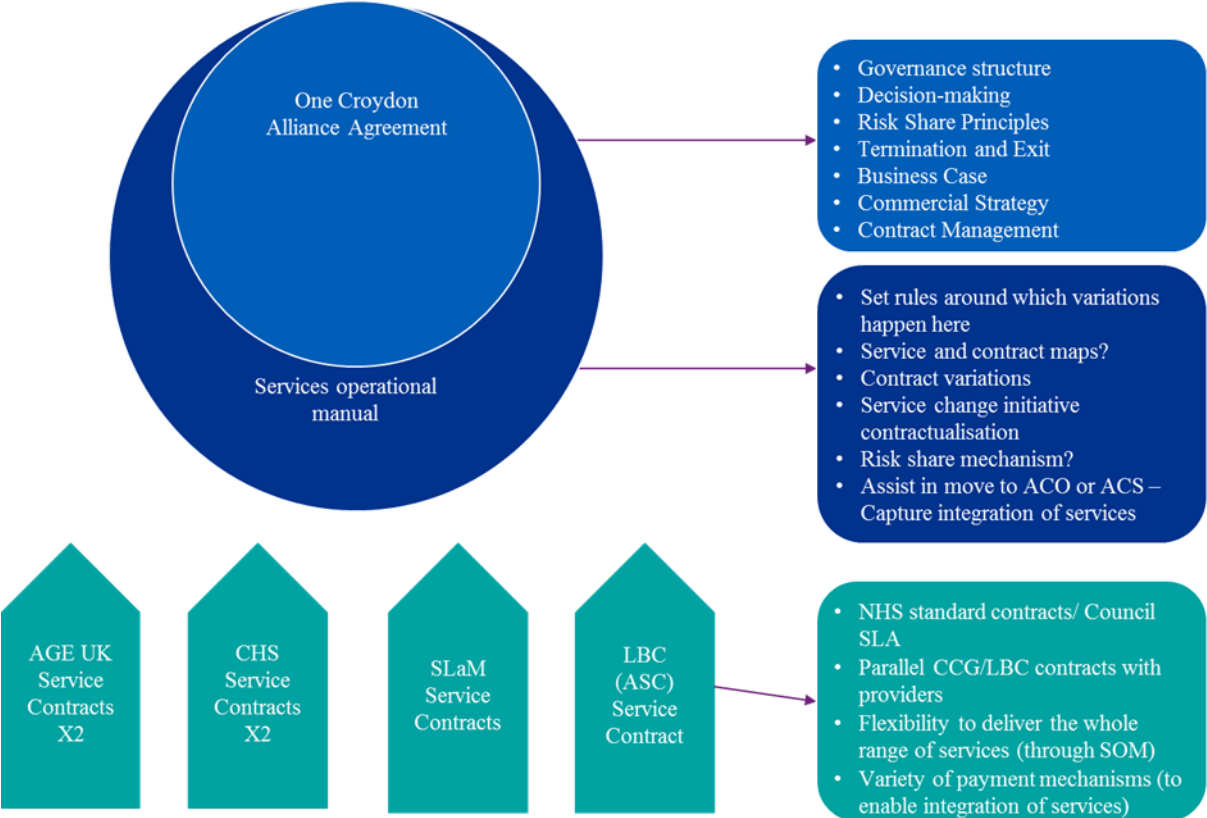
One Croydon Alliance Agreement

Services operational manual

- Governance structure
- Decision-making
- Risk Share Principles
- Termination and Exit
- Business Case
- Commercial Strategy
- Contract Management

- Set rules around which variations happen here
- Service and contract maps?
- Contract variations
- Service change initiative contractualisation
- Risk share mechanism?
- Assist in move to ACO or ACS – Capture integration of services

AGE UK Service Contracts X2

CHS Service Contracts X2

SLaM Service Contracts

LBC (ASC) Service Contract

- NHS standard contracts/ Council SLA
- Parallel CCG/LBC contracts with providers
- Flexibility to deliver the whole range of services (through SOM)
- Variety of payment mechanisms (to enable integration of services)